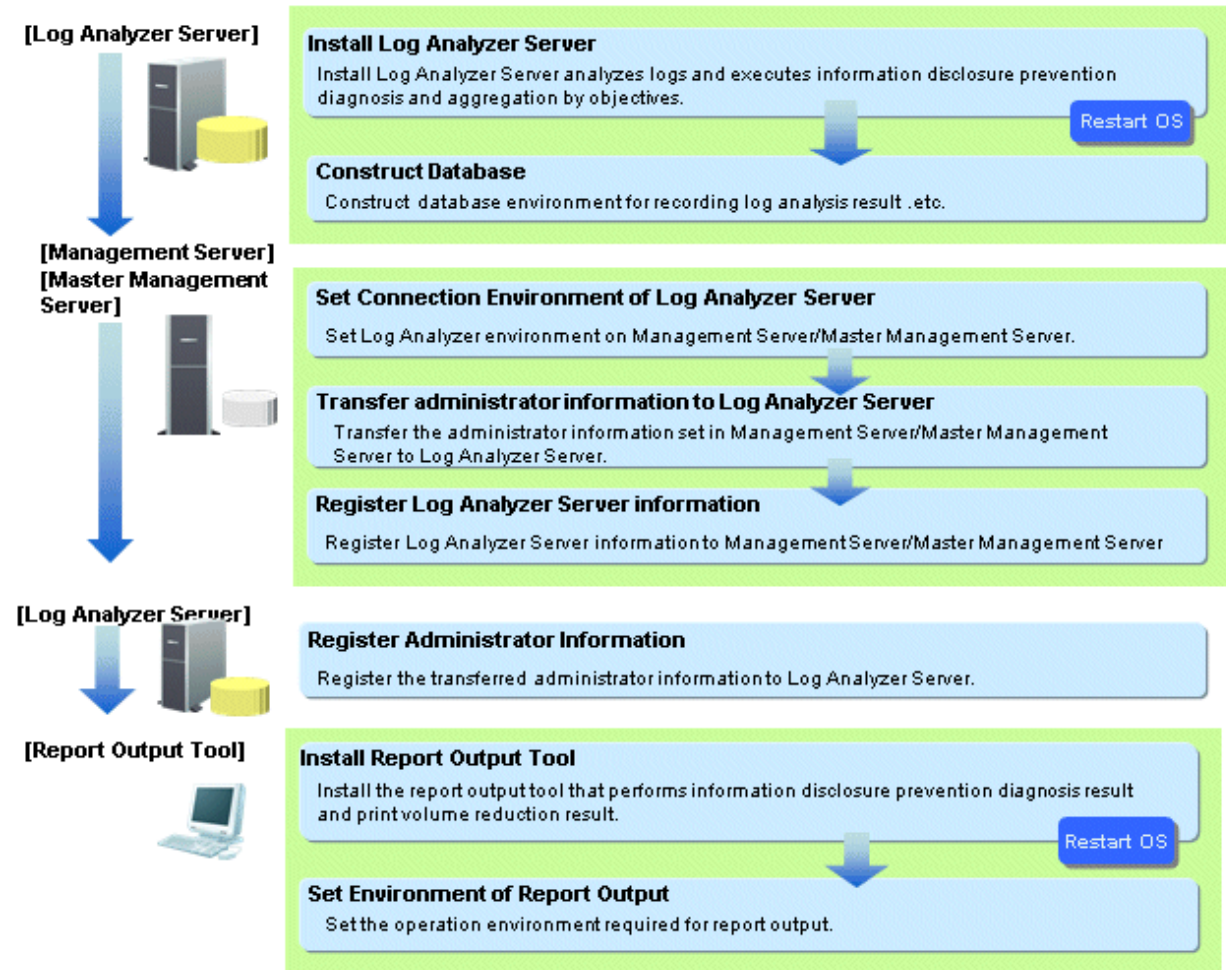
[Log Analyzer Server]

Install Log Analyzer Server
Install Log Analyzer Server analyzes logs and executes information disclosure prevention diagnosis and aggregation by objectives.

Restart OS

Construct Database
Construct database environment for recording log analysis result .etc.

[Management Server]
[Master Management Server]

Set Connection Environment of Log Analyzer Server
Set Log Analyzer environment on Management Server/Master Management Server.

Transfer administrator information to Log Analyzer Server
Transfer the administrator information set in Management Server/Master Management Server to Log Analyzer Server.

Register Log Analyzer Server information
Register Log Analyzer Server information to Management Server/Master Management Server

[Log Analyzer Server]

Register Administrator Information
Register the transferred administrator information to Log Analyzer Server.

[Report Output Tool]

Install Report Output Tool
Install the report output tool that performs information disclosure prevention diagnosis result and print volume reduction result.

Restart OS

Set Environment of Report Output
Set the operation environment required for report output.